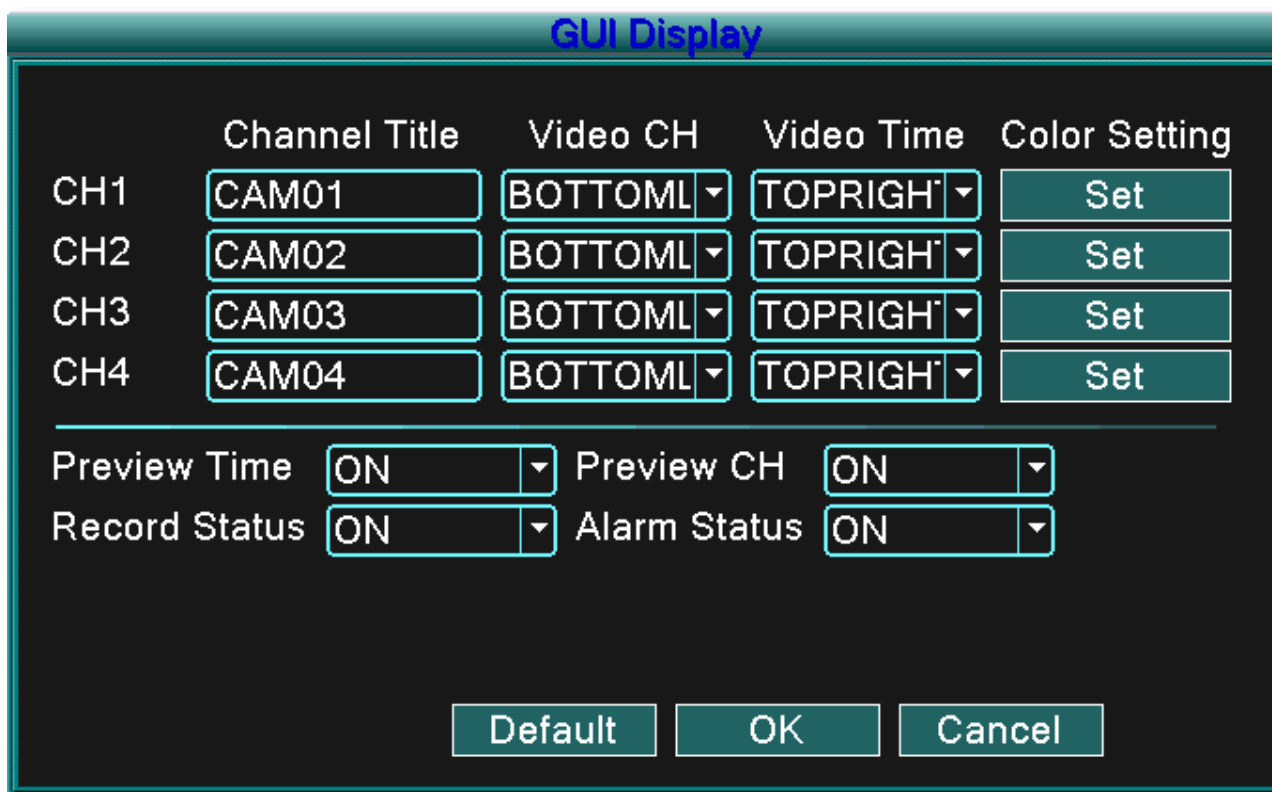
GUI Display

| | Channel Title | Video CH | Video Time | Color Setting |
|---|---|---|---|---|
| CH1 | CAM01 | BOTTOML | TOPRIGHT | Set |
| CH2 | CAM02 | BOTTOML | TOPRIGHT | Set |
| CH3 | CAM03 | BOTTOML | TOPRIGHT | Set |
| CH4 | CAM04 | BOTTOML | TOPRIGHT | Set |

Preview Time ON
Preview CH ON
Record Status ON
Alarm Status ON

Default OK Cancel